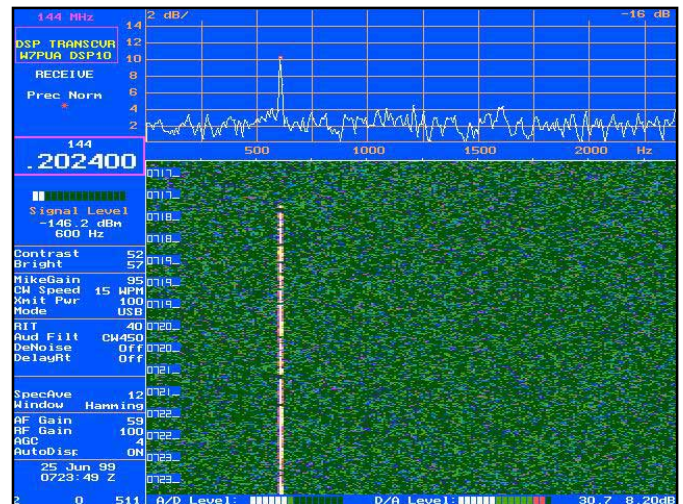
144 MHz

DSP TRANSCVR
W7PUA DSP10

RECEIVE

Prec Norm
*

14
12
10
8
6
4
2

2 dB/

-16 dB

500
1000
1500
2000
Hz

144
.202400

Signal Level
-146.2 dBm
600 Hz

| | |
|---|---|
| Contrast | 52 |
| Bright | 57 |
| MikeGain | 95 |
| CW Speed | 15 WPM |
| Xmit Pwr | 100 |
| Mode | USB |
| RIT | 40 |
| Aud Filt | CW450 |
| DeNoise | Off |
| DelayAt | Off |
| SpecAve | 12 |
| Window | Hamming |
| AF Gain | 59 |
| RF Gain | 100 |
| AGC | 4 |
| AutoDisc | ON |

25 Jun 99
0723:49 Z

0717
0717
0718
0718
0719
0719
0720
0720
0721
0721
0722
0722
0723
0723

2 0 511 A/D Level: D/A Level: 30.7 8.20dB